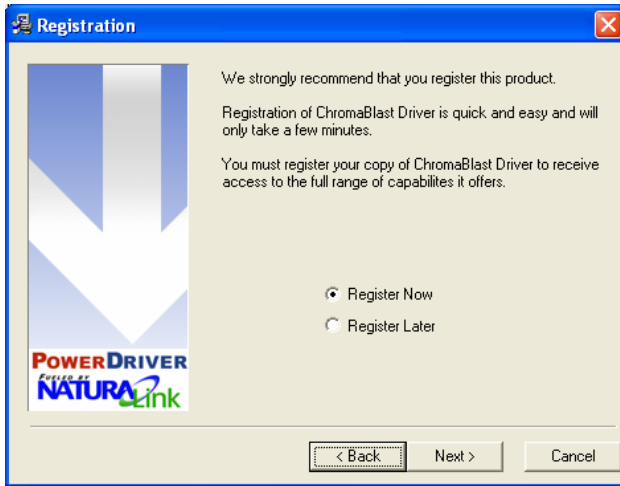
Registration

We strongly recommend that you register this product.

Registration of ChromaBlast Driver is quick and easy and will only take a few minutes.

You must register your copy of ChromaBlast Driver to receive access to the full range of capabilites it offers.

POWERDRIVER
FUELED BY
NATURALink

Register Now
Register Later

< Back
Next >
Cancel